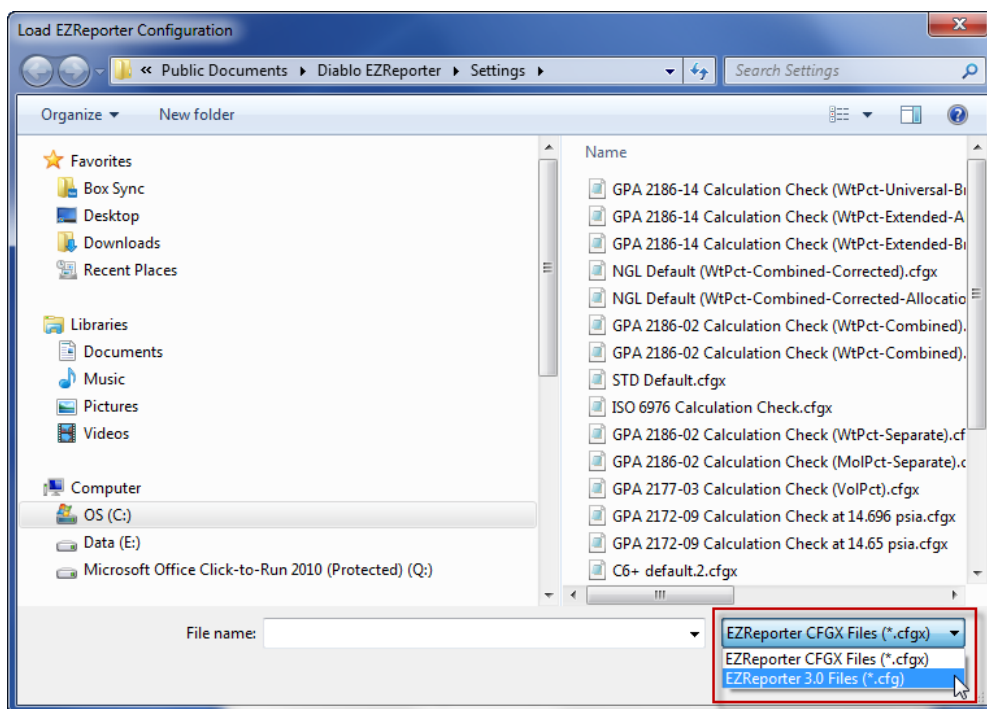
Load EZReporter Configuration

« Public Documents ▸ Diablo EZReporter ▸ Settings ▸

Search Settings

Organize ▾ New folder

Favorites
Box Sync
Desktop
Downloads
Recent Places

Libraries
Documents
Music
Pictures
Videos

Computer
OS (C:)
Data (E:)
Microsoft Office Click-to-Run 2010 (Protected) (Q:)

Name
GPA 2186-14 Calculation Check (WtPct-Universal-B
GPA 2186-14 Calculation Check (WtPct-Extended-A
GPA 2186-14 Calculation Check (WtPct-Extended-B
NGL Default (WtPct-Combined-Corrected).cfgx
NGL Default (WtPct-Combined-Corrected-Allocatio
GPA 2186-02 Calculation Check (WtPct-Combined).
GPA 2186-02 Calculation Check (WtPct-Combined).
STD Default.cfgx
ISO 6976 Calculation Check.cfgx
GPA 2186-02 Calculation Check (WtPct-Separate).cf
GPA 2186-02 Calculation Check (MolPct-Separate).c
GPA 2177-03 Calculation Check (VolPct).cfgx
GPA 2172-09 Calculation Check at 14.696 psia.cfgx
GPA 2172-09 Calculation Check at 14.65 psia.cfgx
C6+ default.2.cfgx

File name:

EZReporter CFGX Files (*.cfgx)
EZReporter CFGX Files (*.cfgx)
EZReporter 3.0 Files (*.cfg)